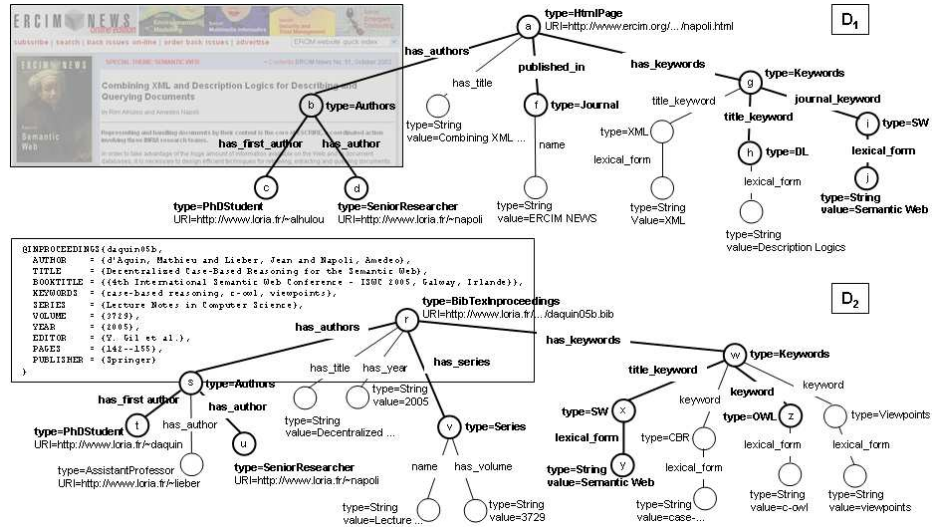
ERCIM NEWS
subscribe | search | back issues on-line | order back issues | advertise
SPECIAL THEME: SEMANTIC WEB
Semantic Web
Combining XML and Description Logics for Describing and Querying Documents

D$_1$

type=HtmlPage
URI=http://www.ercim.org/... /napoli.html

a
has_authors
has_title
published_in
has_keywords
b
type=Authors
has_first_author
has_author
c
d
type=PhDStudent
URI=http://www.loria.fr/~alhulou
type=SeniorResearcher
URI=http://www.loria.fr/~napoli
type=String
value=Combining XML ...
f
type=Journal
name
type=String
value=ERCIM NEWS
g
type=Keywords
title_keyword
title_keyword
journal_keyword
type=XML
lexical_form
type=String
Value=XML
h
type=DL
lexical_form
type=String
value=Description Logics
i
type=SW
lexical_form
j
type=String
value=Semantic Web

@INPROCEEDINGS{daquin05b,
AUTHOR = {d'Aquin, Mathieu and Lieber, Jean and Napoli, Amedeo},
TITLE = {Decentralized Case-Based Reasoning for the Semantic Web},
BOOKTITLE = {{4th International Semantic Web Conference - ISWC 2005, Galway, Irlande}},
KEYWORDS = {case-based reasoning, c-owl, viewpoints},
SERIES = {Lecture Notes in Computer Science},
VOLUME = {3729},
YEAR = {2005},
EDITOR = {Y. Gil et al.},
PAGES = {142--155},
PUBLISHER = {Springer}
}

D$_2$

type=BibTexInproceedings
URI=http://www.loria.fr/... /daquin05b.bib
r
has_authors
has_title
has_year
has_series
has_keywords
s
type=Authors
has_first author
has_author
has_author
t
type=PhDStudent
URI=http://www.loria.fr/~daquin
type=AssistantProfessor
URI=http://www.loria.fr/~lieber
u
type=SeniorResearcher
URI=http://www.loria.fr/~napoli
type=String
value=Decentralized ...
type=String
value=2005
v
type=Series
name
has_volume
type=String
value=Lecture ...
type=String
value=3729
w
type=Keywords
title_keyword
keyword
keyword
keyword
x
type=SW
lexical_form
y
type=String
value=Semantic Web
type=CBR
lexical_form
type=String
value=case-...
type=OWL
z
lexical_form
type=String
value=c-owl
type=Viewpoints
lexical_form
type=String
value=viewpoints